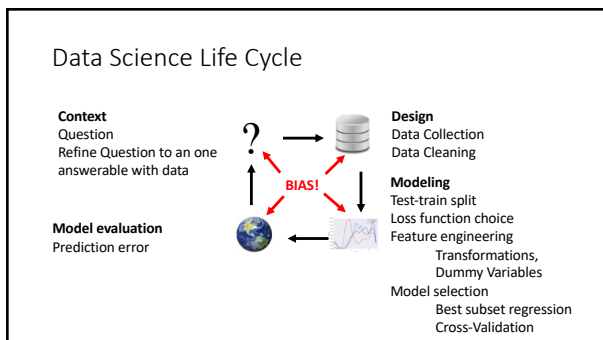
Data Science Life Cycle

Context
Question
Refine Question to an one answerable with data

?

BIAS!

Design
Data Collection
Data Cleaning

Modeling
Test-train split
Loss function choice
Feature engineering
Transformations,
Dummy Variables
Model selection
Best subset regression
Cross-Validation

Model evaluation
Prediction error